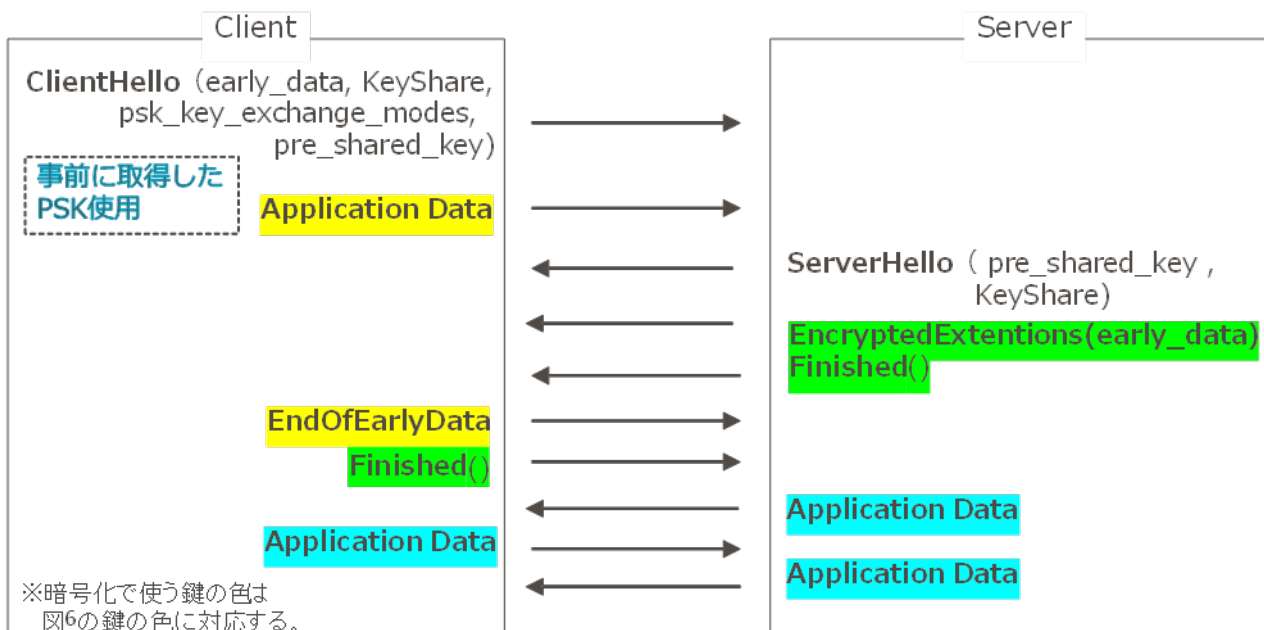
Client

Server

ClientHello（early_data, KeyShare, psk_key_exchange_modes, pre_shared_key）

事前に取得したPSK使用

Application Data

ServerHello（ pre_shared_key , KeyShare）

EncryptedExtentions(early_data)
Finished()

EndOfEarlyData

Finished()

Application Data

Application Data

Application Data

※暗号化で使う鍵の色は図6の鍵の色に対応する。